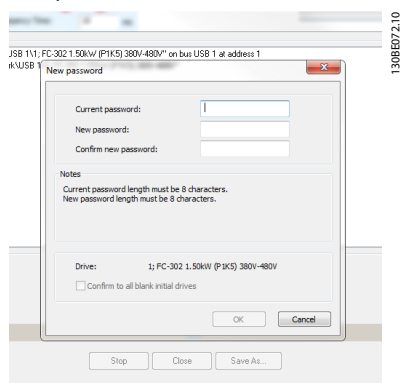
130BE072.10

USB 1\1; FC-302 1.50kW (P1K5) 380V-480V" on bus USB 1 at address 1

New password

Current password:

New password:

Confirm new password:

Notes

Current password length must be 8 characters.
New password length must be 8 characters.

Drive: 1; FC-302 1.50kW (P1K5) 380V-480V

Confirm to all blank initial drives

OK

Cancel

Stop

Close

Save As...